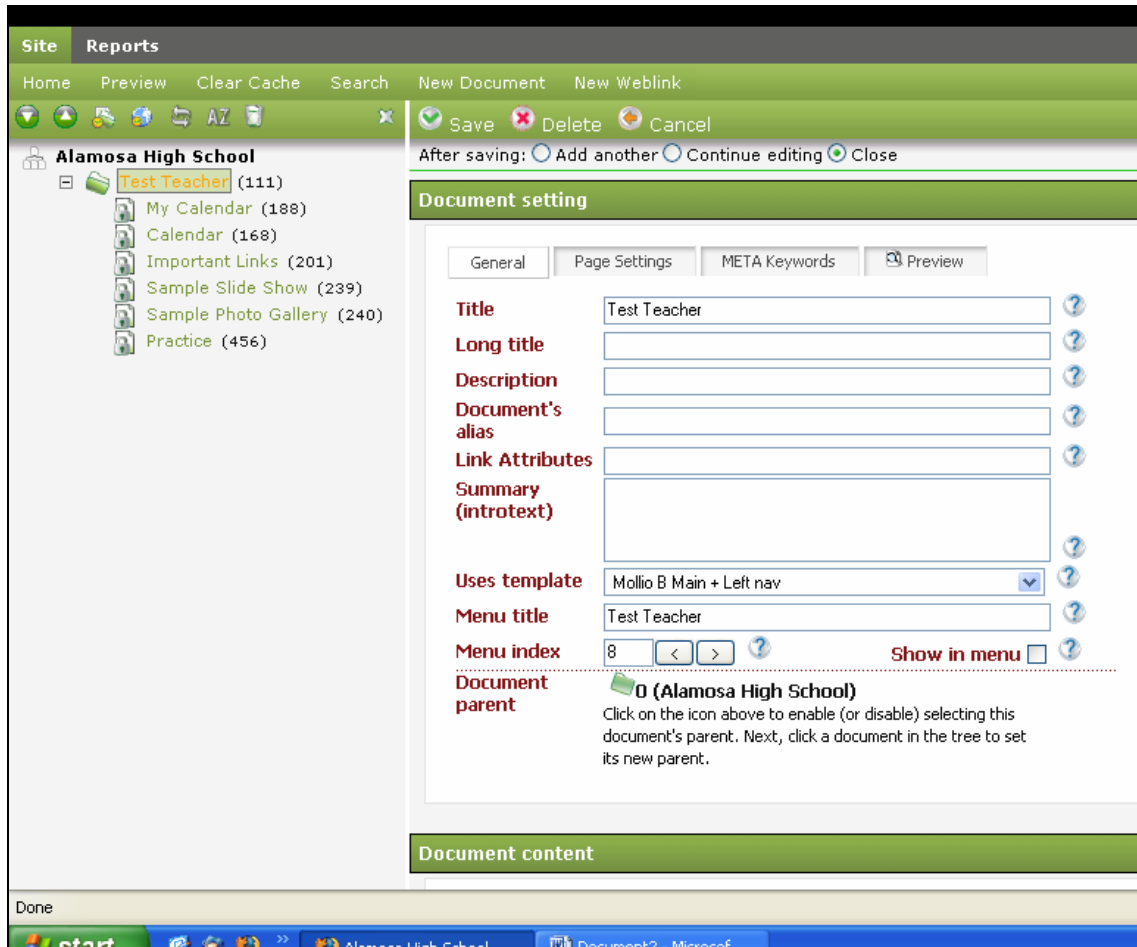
Site Reports

Home Preview Clear Cache Search New Document New Weblink

AZ

Save Delete Cancel

After saving: Add another Continue editing Close

Alamosa High School
Test Teacher (111)
My Calendar (188)
Calendar (168)
Important Links (201)
Sample Slide Show (239)
Sample Photo Gallery (240)
Practice (456)

Document setting

General Page Settings META Keywords Preview

| Title | Test Teacher |
|---|---|
| Long title | |
| Description | |
| Document's alias | |
| Link Attributes | |
| Summary (introtext) | |
| Uses template | Mollio B Main + Left nav |
| Menu title | Test Teacher |
| Menu index | 8 |

Show in menu

Document parent
0 (Alamosa High School)
Click on the icon above to enable (or disable) selecting this document's parent. Next, click a document in the tree to set its new parent.

Document content

Done

start Alamosa High School Document2 - Microsof